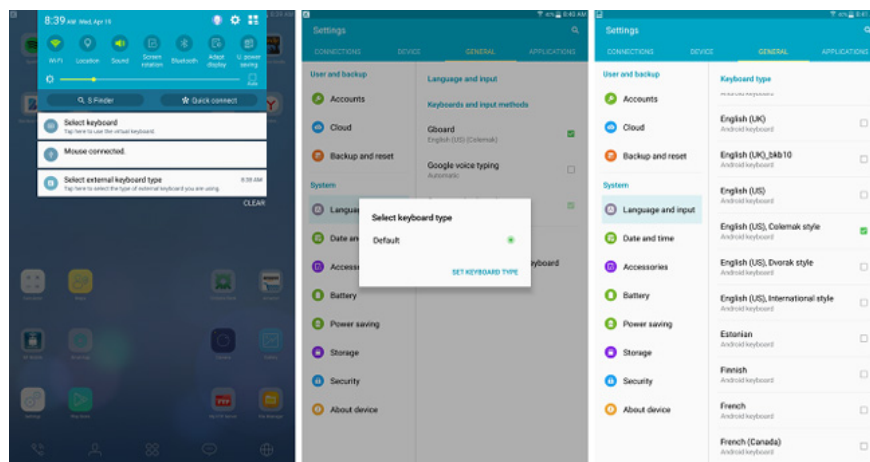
8:39 AM Wed, Apr 16

Wi-Fi Location Sound Screen rotation Bluetooth Adapt display U. power saving

Auto

S Finder
Quick connect

Select keyboard
Tap here to use the virtual keyboard.

Mouse connected.

Select external keyboard type 8:39 AM
Tap here to select the type of external keyboard you are using.

CLEAR

Settings

CONNECTIONS DEVICE GENERAL APPLICATIONS

User and backup
Accounts
Cloud
Backup and reset
System
Languag
Date an
Access
Battery
Power saving
Storage
Security
About device

Language and input
Keyboards and input methods
Gboard
English (US) (Colemak)
Google voice typing
Automatic

Select keyboard type
Default
SET KEYBOARD TYPE

yboard

Settings

CONNECTIONS DEVICE GENERAL APPLICATIONS

User and backup
Accounts
Cloud
Backup and reset
System
Language and input
Date and time
Accessories
Battery
Power saving
Storage
Security
About device

Keyboard type
Android keyboard
English (UK)
Android keyboard
English (UK)_bkb10
Android keyboard
English (US)
Android keyboard
English (US), Colemak style
Android keyboard
English (US), Dvorak style
Android keyboard
English (US), International style
Android keyboard
Estonian
Android keyboard
Finnish
Android keyboard
French
Android keyboard
French (Canada)
Android keyboard